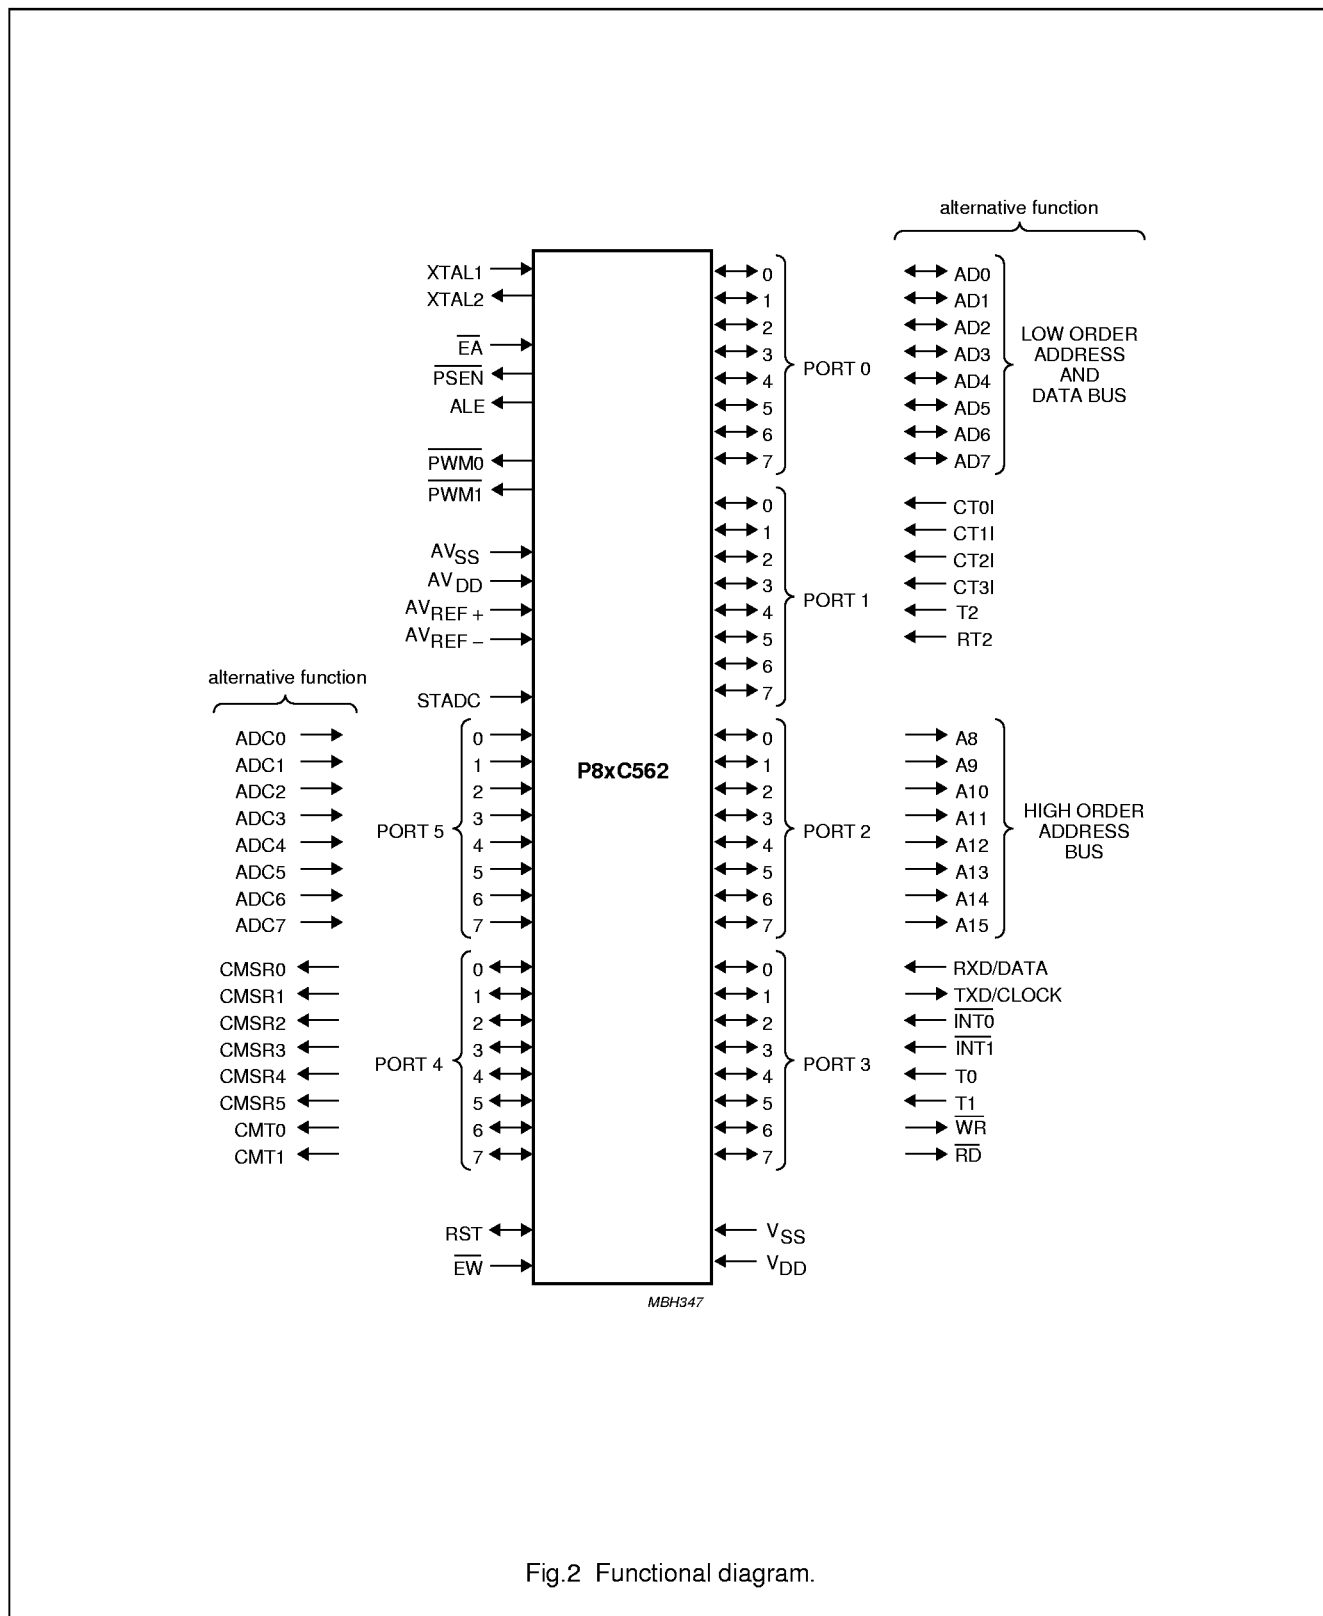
alternative function

XTAL1
XTAL2
$\overline{EA}$
$\overline{PSEN}$
ALE
$\overline{PWM0}$
$\overline{PWM1}$
$AV_{SS}$
$AV_{DD}$
$AV_{REF+}$
$AV_{REF-}$
STADC

0 1 2 3 4 5 6 7 PORT 0
AD0 AD1 AD2 AD3 AD4 AD5 AD6 AD7
LOW ORDER ADDRESS AND DATA BUS

0 1 2 3 4 5 6 7 PORT 1
CT0I CT1I CT2I CT3I T2 RT2

alternative function

ADC0 ADC1 ADC2 ADC3 ADC4 ADC5 ADC6 ADC7
PORT 5 0 1 2 3 4 5 6 7

P8xC562

0 1 2 3 4 5 6 7 PORT 2
A8 A9 A10 A11 A12 A13 A14 A15
HIGH ORDER ADDRESS BUS

CMSR0 CMSR1 CMSR2 CMSR3 CMSR4 CMSR5 CMT0 CMT1
PORT 4 0 1 2 3 4 5 6 7

0 1 2 3 4 5 6 7 PORT 3
RXD/DATA
TXD/CLOCK
$\overline{INT0}$
$\overline{INT1}$
T0
T1
$\overline{WR}$
$\overline{RD}$

RST
$\overline{EW}$
$V_{SS}$
$V_{DD}$

MBH347

Fig.2 Functional diagram.